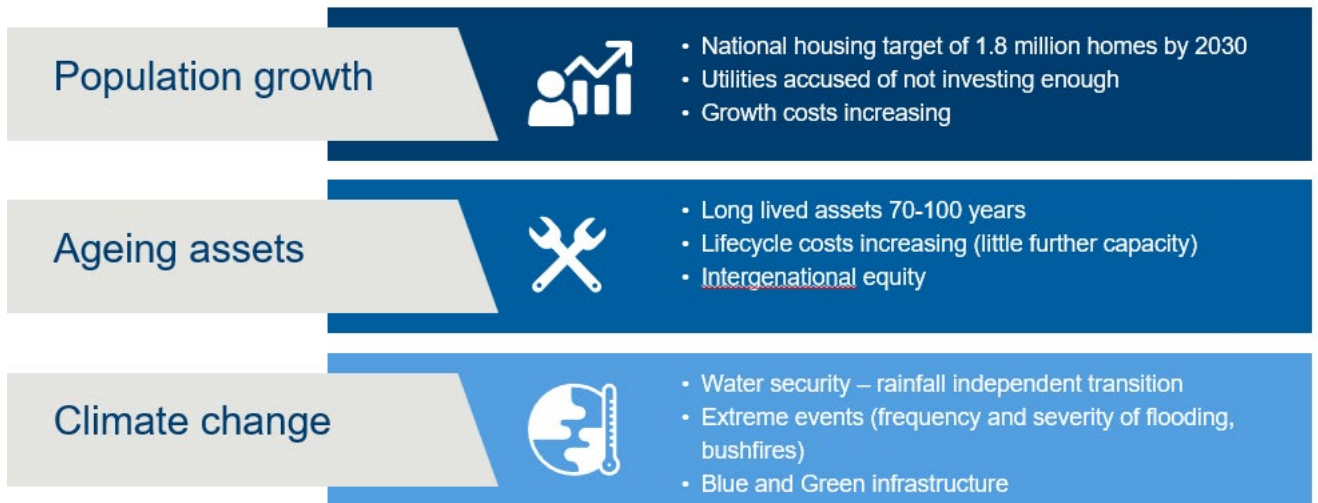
Population growth

• National housing target of 1.8 million homes by 2030
• Utilities accused of not investing enough
• Growth costs increasing

Ageing assets

• Long lived assets 70-100 years
• Lifecycle costs increasing (little further capacity)
• Intergenational equity

Climate change

• Water security – rainfall independent transition
• Extreme events (frequency and severity of flooding, bushfires)
• Blue and Green infrastructure